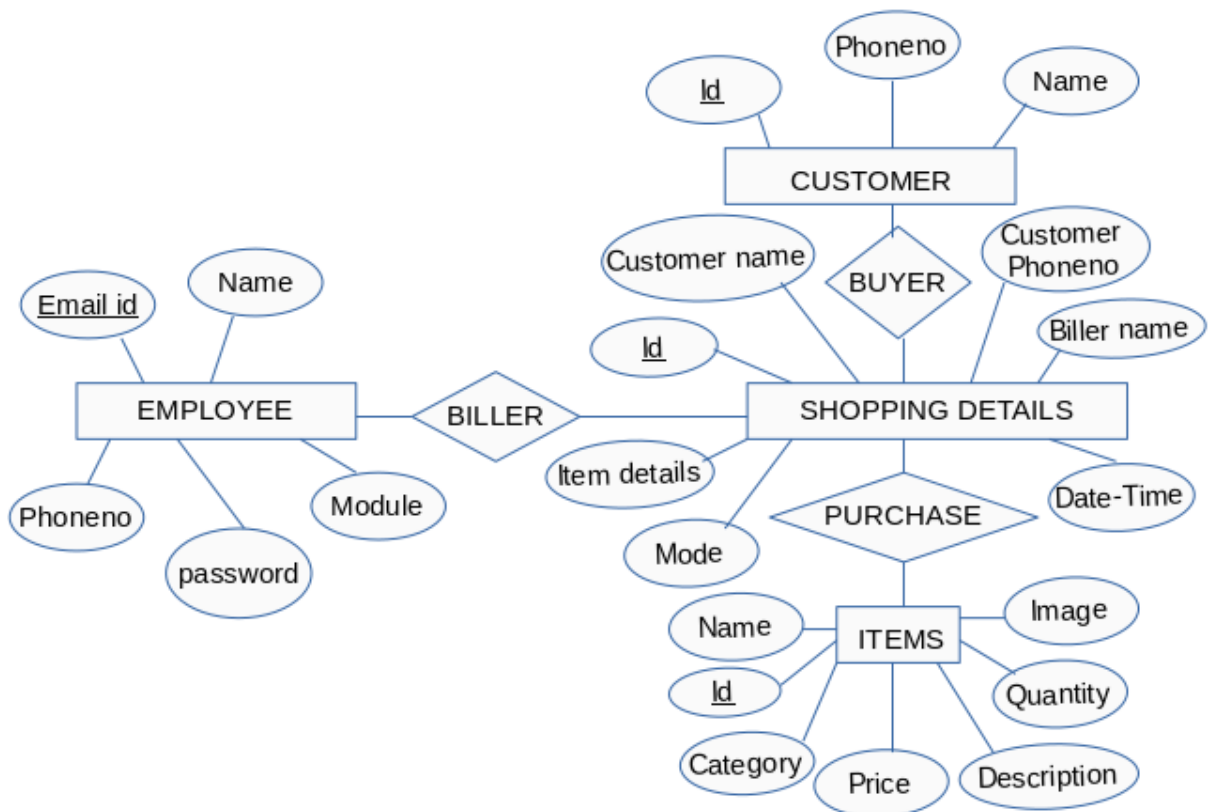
Phoneno
Id
Name
CUSTOMER
Customer name
BUYER
Customer Phoneno
Email id
Name
Id
Biller name
EMPLOYEE
BILLER
SHOPPING DETAILS
Item details
Date-Time
Phoneno
Module
PURCHASE
Mode
password
Name
ITEMS
Image
Id
Quantity
Category
Price
Description